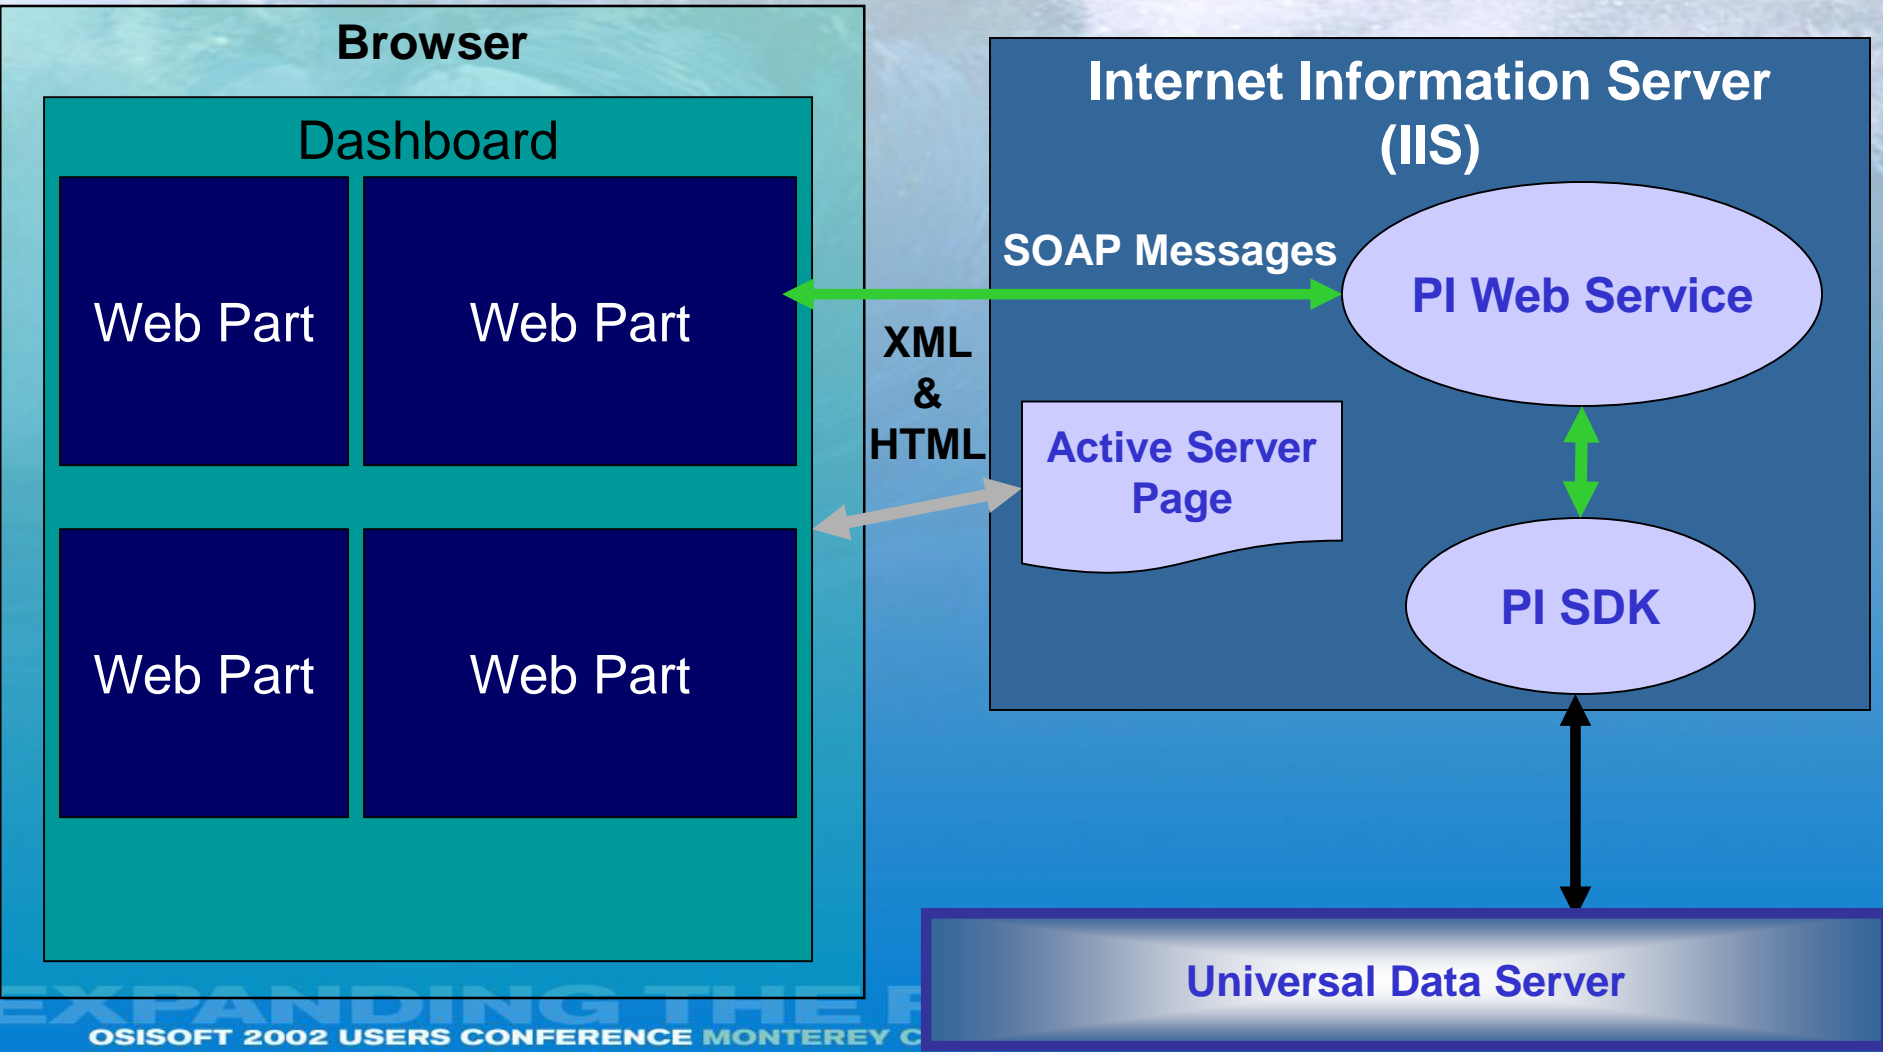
Browser

Dashboard

Web Part

Web Part

Web Part

Web Part

Internet Information Server (IIS)

SOAP Messages

PI Web Service

XML & HTML

Active Server Page

PI SDK

Universal Data Server

EXPANDING THE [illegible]

OSISOFT 2002 USERS CONFERENCE MONTEREY C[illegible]